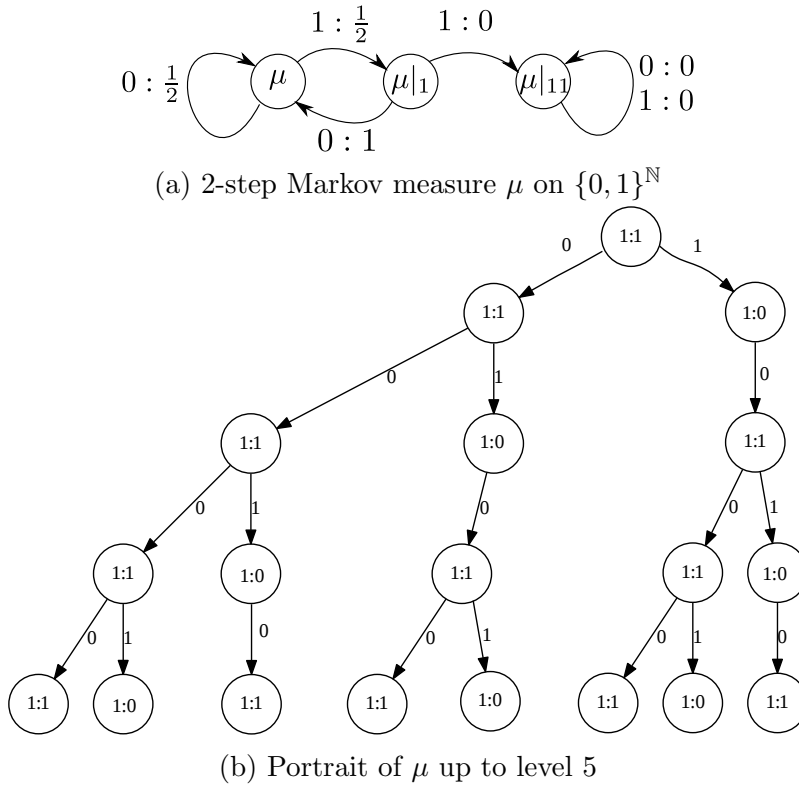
$1 : \frac{1}{2}$ $1 : 0$

$0 : \frac{1}{2}$ $\mu$ $\mu|_1$ $\mu|_{11}$ $0 : 0$ $1 : 0$

$0 : 1$

(a) 2-step Markov measure $\mu$ on $\{0,1\}^{\mathbb{N}}$

1:1

0 1

1:1 1:0

0 1 0

1:1 1:0 1:1

0 1 0 0 1

1:1 1:0 1:1 1:1 1:0

0 1 0 0 1 0 1 0

1:1 1:0 1:1 1:1 1:0 1:1 1:0 1:1

(b) Portrait of $\mu$ up to level 5